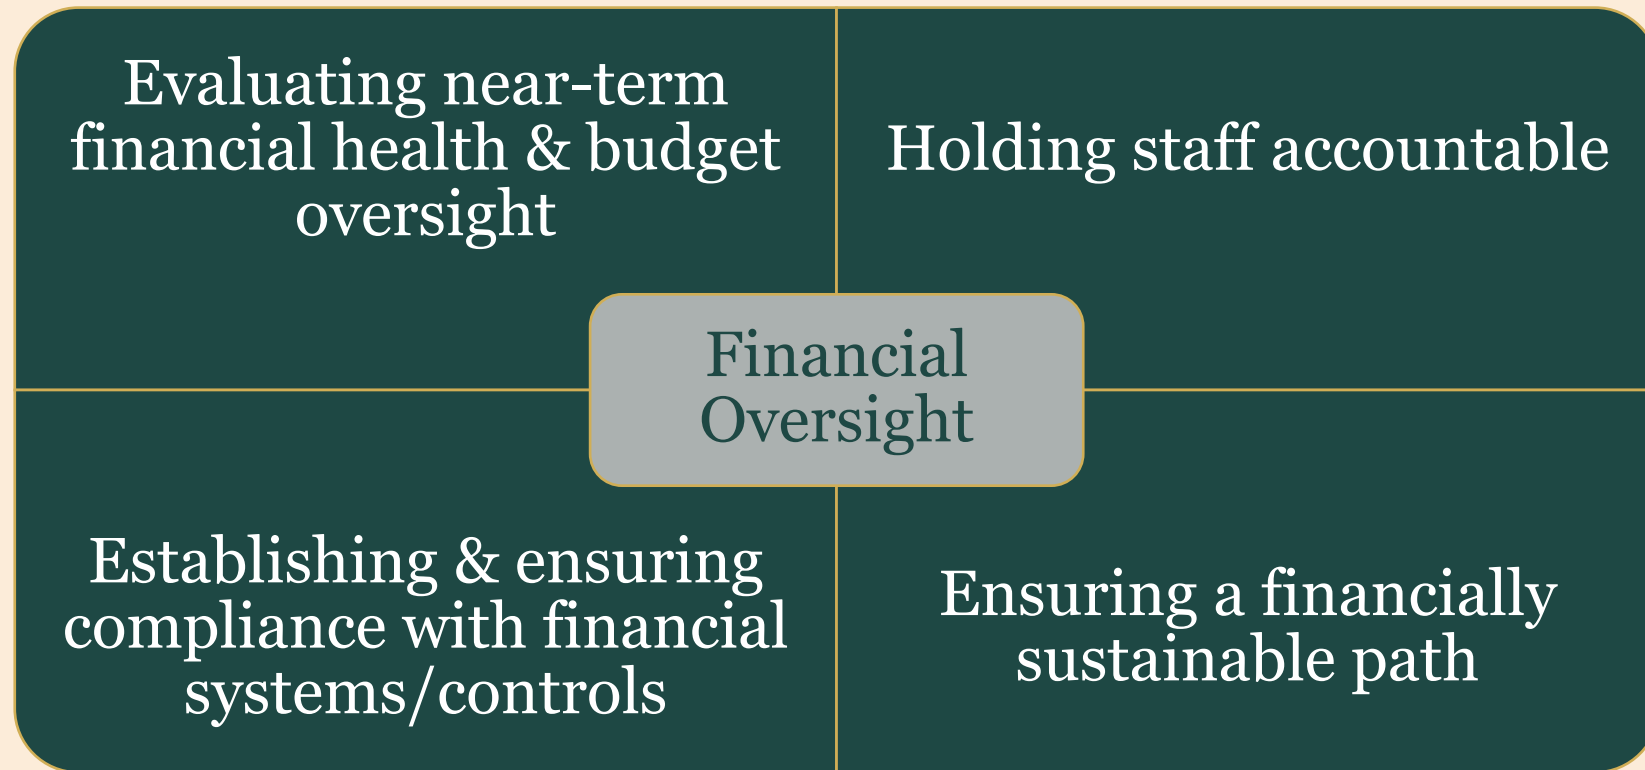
Evaluating near-term financial health & budget oversight

Holding staff accountable

Financial Oversight

Establishing & ensuring compliance with financial systems/controls

Ensuring a financially sustainable path